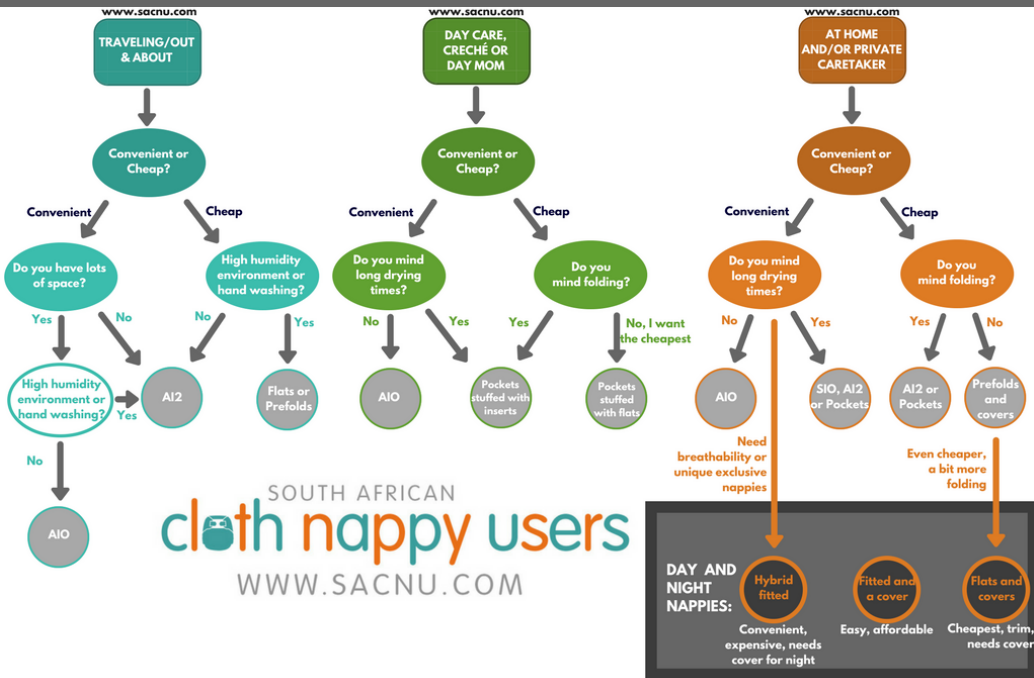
www.sacnu.com

TRAVELING/OUT & ABOUT

Convenient or Cheap?

Convenient

Cheap

Do you have lots of space?

High humidity environment or hand washing?

Yes

No

No

Yes

High humidity environment or hand washing?

Yes

AI2

Flats or Prefolds

No

AIO

www.sacnu.com

DAY CARE, CRECHÉ OR DAY MOM

Convenient or Cheap?

Convenient

Cheap

Do you mind long drying times?

Do you mind folding?

No

Yes

Yes

No, I want the cheapest

AIO

Pockets stuffed with inserts

Pockets stuffed with flats

www.sacnu.com

AT HOME AND/OR PRIVATE CARETAKER

Convenient or Cheap?

Convenient

Cheap

Do you mind long drying times?

Do you mind folding?

No

Yes

Yes

No

AIO

SIO, AI2 or Pockets

AI2 or Pockets

Prefolds and covers

Need breathability or unique exclusive nappies

Even cheaper, a bit more folding

SOUTH AFRICAN

cloth nappy users

WWW.SACNU.COM

DAY AND NIGHT NAPPIES:

Hybrid fitted

Convenient, expensive, needs cover for night

Fitted and a cover

Easy, affordable

Flats and covers

Cheapest, trim, needs cover